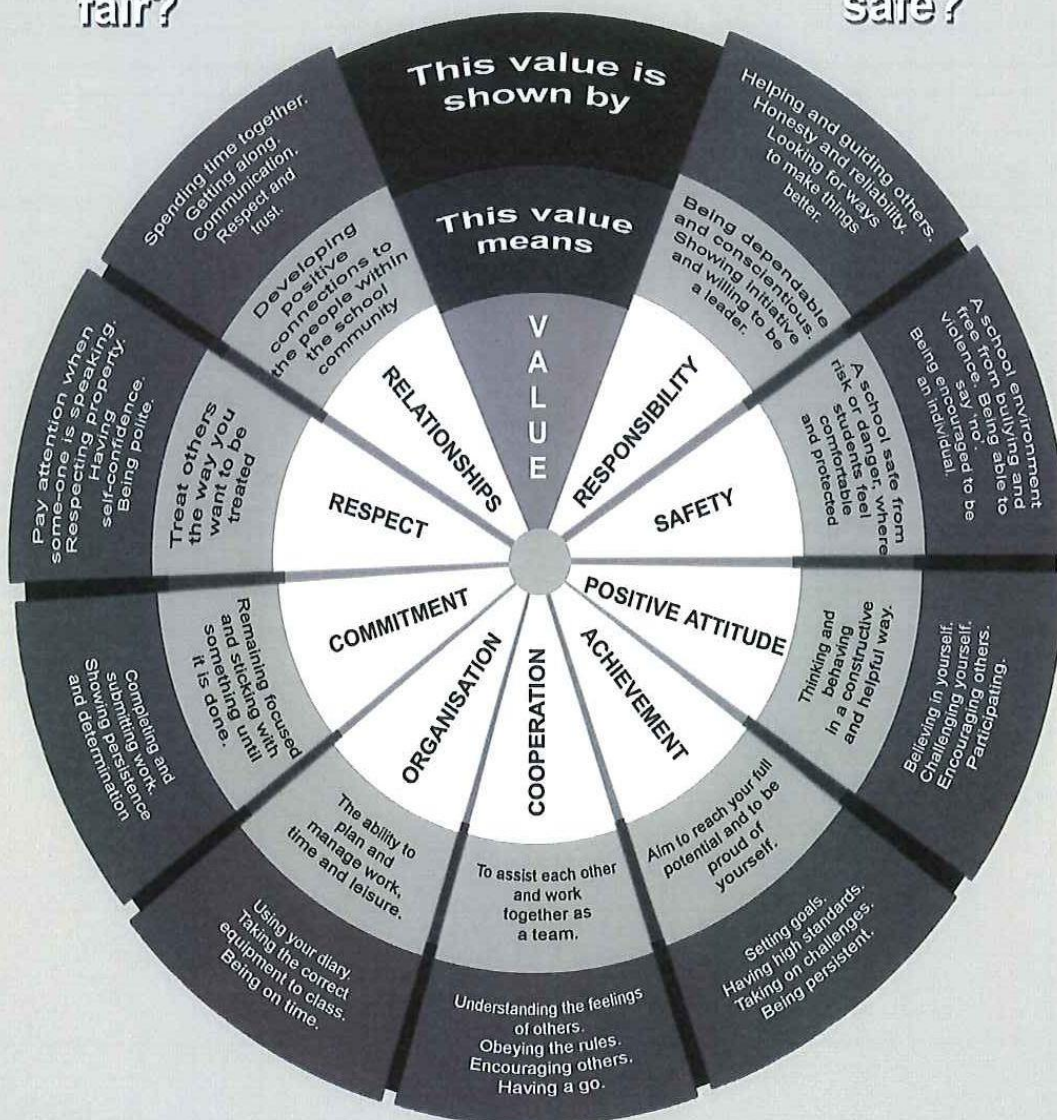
fair?

safe?

This value is shown by

This value means

VALUE

RESPONSIBILITY

Being dependable and conscientious. Showing initiative and willing to be a leader.

Helping and guiding others. Honesty and reliability. Looking for ways to make things better.

SAFETY

A school safe from risk or danger, where students feel comfortable and protected

A school environment free from bullying and violence. Being able to say 'no'. Being encouraged to be an individual.

POSITIVE ATTITUDE

Thinking and behaving in a constructive and helpful way.

Believing in yourself. Challenging yourself. Encouraging others. Participating.

ACHIEVEMENT

Aim to reach your full potential and to be proud of yourself.

Setting goals. Having high standards. Taking on challenges. Being persistent.

COOPERATION

To assist each other and work together as a team.

Understanding the feelings of others. Obeying the rules. Encouraging others. Having a go.

ORGANISATION

The ability to plan and manage work, time and leisure.

Using your diary. Taking the correct equipment to class. Being on time.

COMMITMENT

Remaining focused and sticking with something until it is done.

Completing and submitting work. Showing persistence and determination

RESPECT

Treat others the way you want to be treated

Pay attention when some-one is speaking. Respecting property. Having self-confidence. Being polite.

RELATIONSHIPS

Developing positive connections to the people within the school community

Spending time together. Getting along. Communication. Respect and trust.